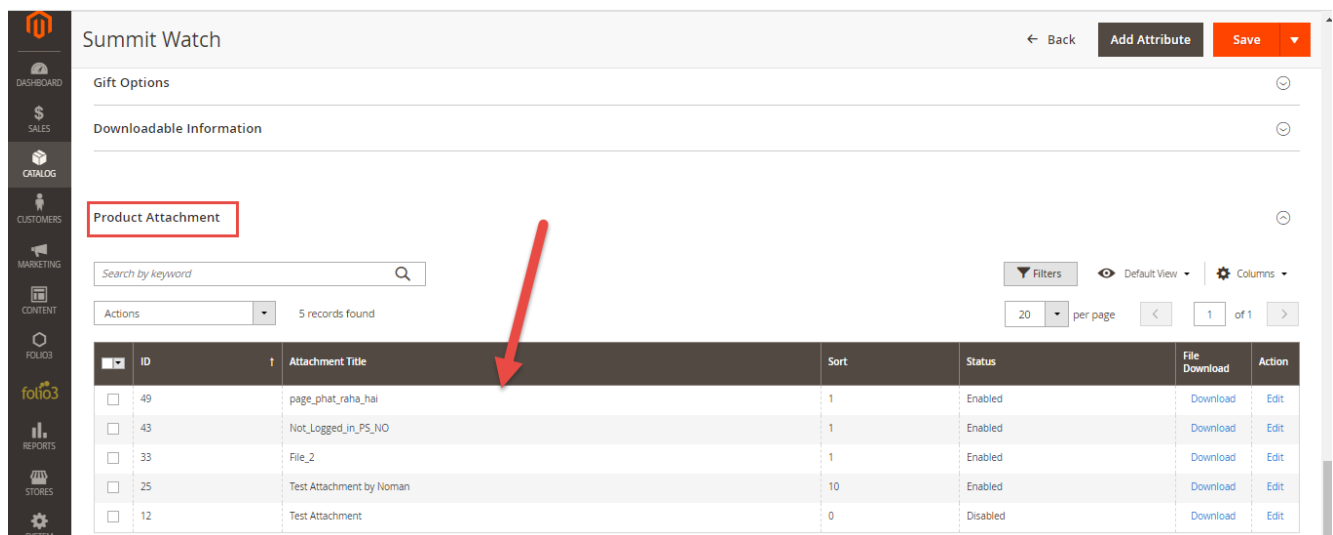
DASHBOARD
SALES
CATALOG
CUSTOMERS
MARKETING
CONTENT
FOLIO3
folio3
REPORTS
STORES

Summit Watch

← Back | Add Attribute | Save

Gift Options

Downloadable Information

Product Attachment

Search by keyword

Filters | Default View | Columns

Actions | 5 records found

20 per page | 1 of 1

| ID | Attachment Title | Sort | Status | File Download | Action |
|---|---|---|---|---|---|
| 49 | page_phat_raha_hai | 1 | Enabled | Download | Edit |
| 43 | Not_Logged_in_PS_NO | 1 | Enabled | Download | Edit |
| 33 | File_2 | 1 | Enabled | Download | Edit |
| 25 | Test Attachment by Noman | 10 | Enabled | Download | Edit |
| 12 | Test Attachment | 0 | Disabled | Download | Edit |